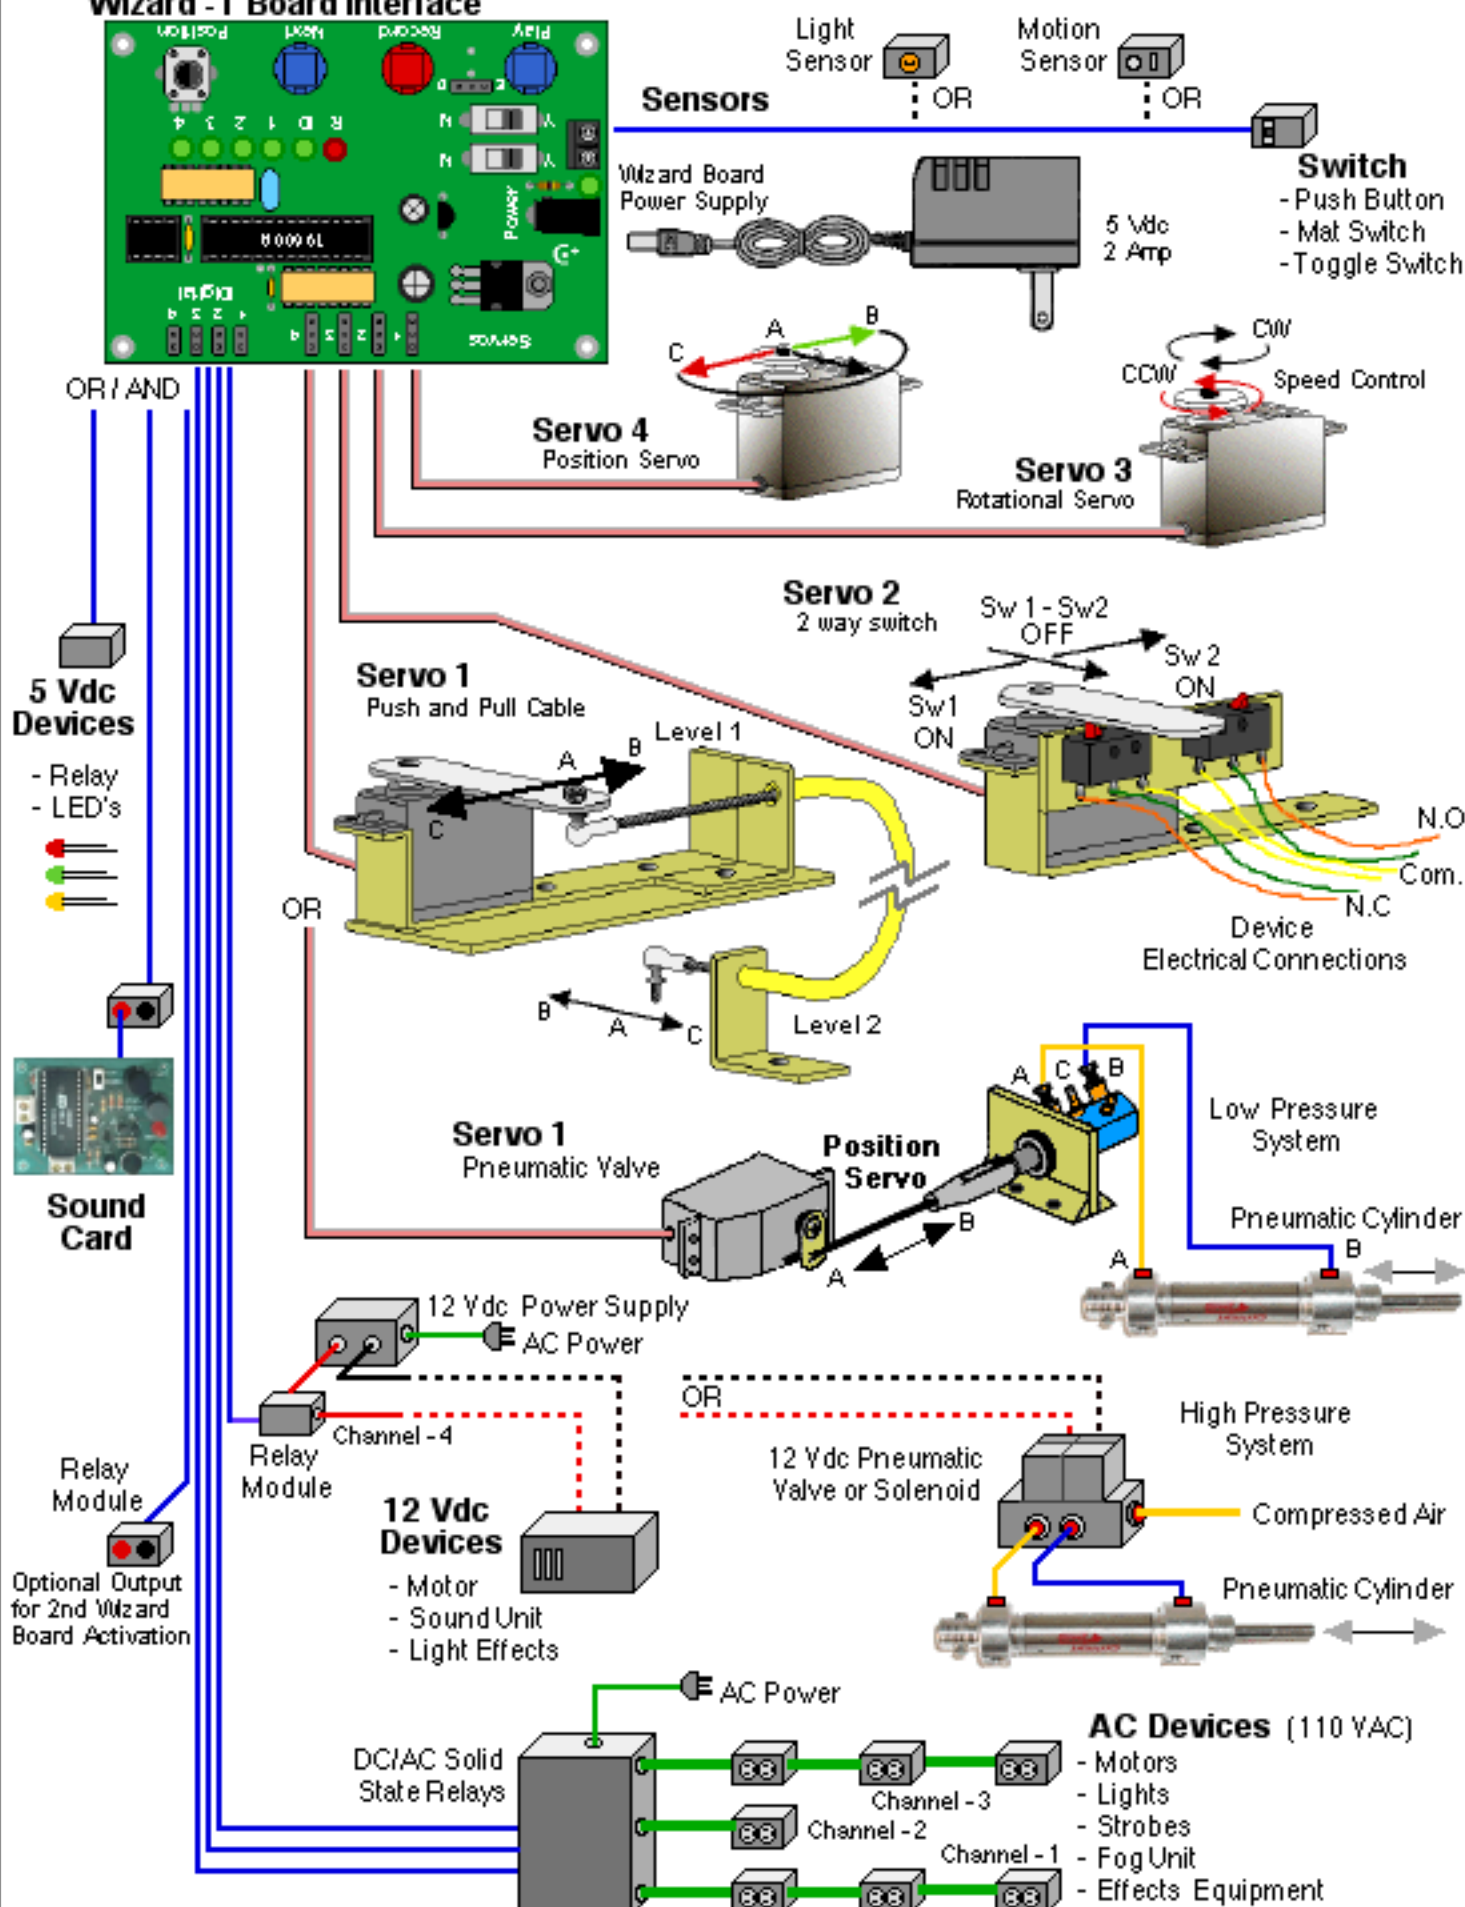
Wizard - 1 Board Interface

Position Next Record Play

Power

Digital

Servos

Light Sensor

Motion Sensor

Sensors

OR

OR

Switch
- Push Button
- Mat Switch
- Toggle Switch

Wizard Board Power Supply

5 Vdc 2 Amp

A B C

CW

CCW

Speed Control

Servo 4
Position Servo

Servo 3
Rotational Servo

OR / AND

Servo 2
2 way switch

Sw 1 - Sw2 OFF

Sw 2 ON

Sw1 ON

5 Vdc Devices
- Relay
- LED's

Servo 1
Push and Pull Cable

Level 1

A B C

N.O

Com.

N.C

Device Electrical Connections

OR

B A C

Level 2

Sound Card

Servo 1
Pneumatic Valve

Position Servo

A C B

Low Pressure System

Pneumatic Cylinder

B

A

B

A

12 Vdc Power Supply

AC Power

OR

Relay Module

Channel - 4

12 Vdc Pneumatic Valve or Solenoid

High Pressure System

Compressed Air

Relay Module

12 Vdc Devices
- Motor
- Sound Unit
- Light Effects

Pneumatic Cylinder

Optional Output for 2nd Wizard Board Activation

AC Power

AC Devices (110 VAC)
- Motors
- Lights
- Strobes
- Fog Unit
- Effects Equipment

DC/AC Solid State Relays

Channel - 3

Channel - 2

Channel - 1